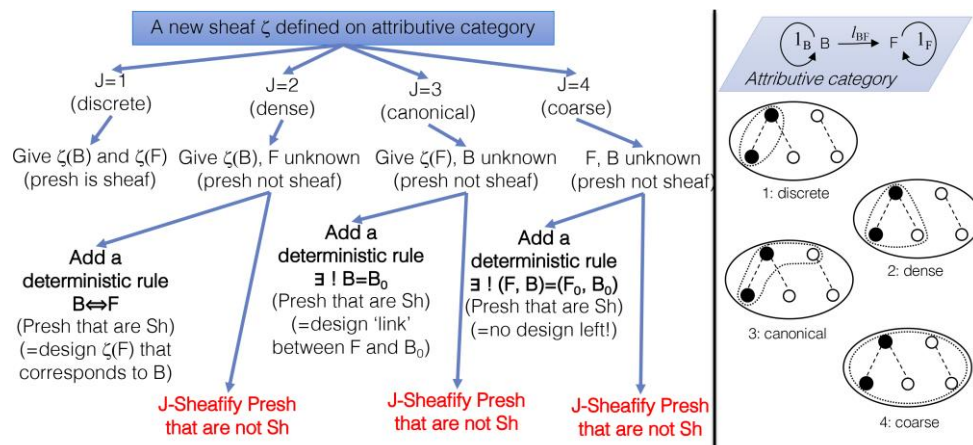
A new sheaf $\zeta$ defined on attributive category

J=1
(discrete)

J=2
(dense)

J=3
(canonical)

J=4
(coarse)

Give $\zeta$(B) and $\zeta$(F)
(presh is sheaf)

Give $\zeta$(B), F unknown
(presh not sheaf)

Give $\zeta$(F), B unknown
(presh not sheaf)

F, B unknown
(presh not sheaf)

Add a deterministic rule
B⇔F
(Presh that are Sh)
(=design $\zeta$(F) that corresponds to B)

Add a deterministic rule
∃ ! B=$B_0$
(Presh that are Sh)
(=design 'link' between F and $B_0$)

Add a deterministic rule
∃ ! (F, B)=($F_0$, $B_0$)
(Presh that are Sh)
(=no design left!)

J-Sheafify Presh that are not Sh

J-Sheafify Presh that are not Sh

J-Sheafify Presh that are not Sh

$1_B$ B $\xrightarrow{I_{BF}}$ F $1_F$

Attributive category

1: discrete

2: dense

3: canonical

4: coarse